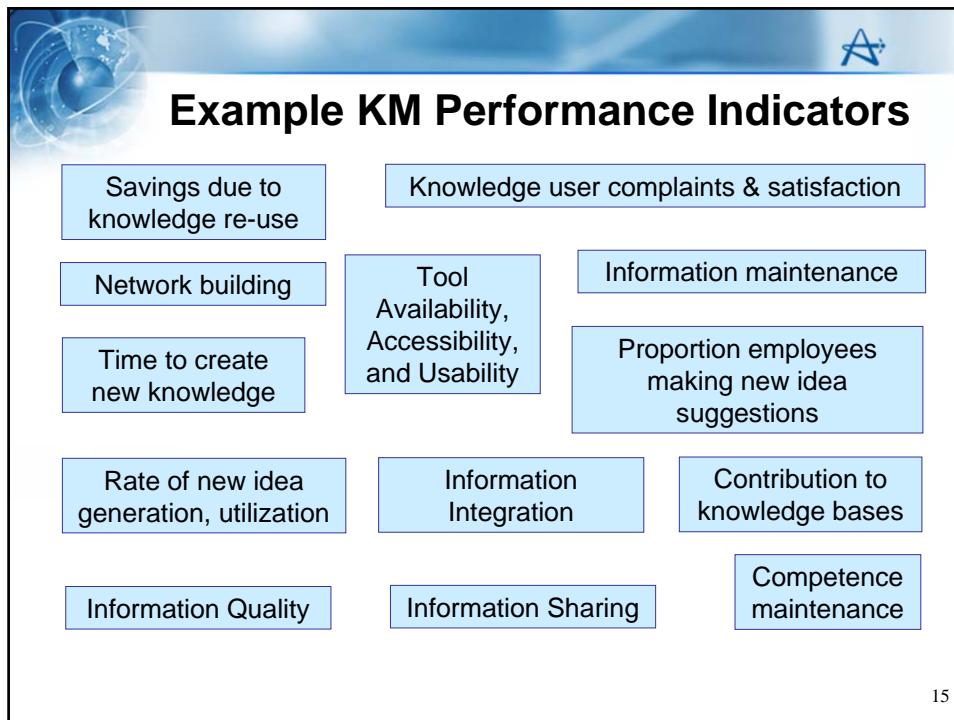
Example KM Performance Indicators

Savings due to knowledge re-use

Knowledge user complaints & satisfaction

Network building

Tool Availability, Accessibility, and Usability

Information maintenance

Time to create new knowledge

Proportion employees making new idea suggestions

Rate of new idea generation, utilization

Information Integration

Contribution to knowledge bases

Information Quality

Information Sharing

Competence maintenance

15